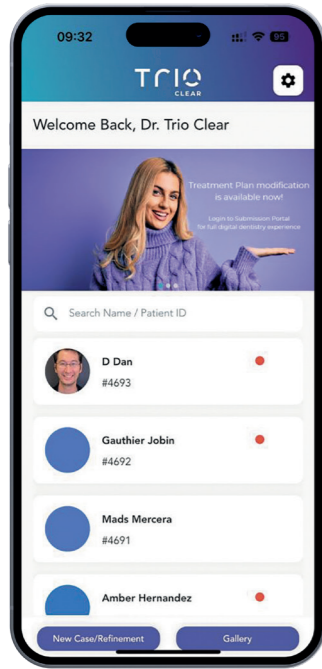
09:32

95

TRIO
CLEAR

Welcome Back, Dr. Trio Clear

Treatment Plan modification is available now!

Login to Submission Portal for full digital dentistry experience

Search Name / Patient ID

D Dan
#4693

Gauthier Jobin
#4692

Mads Mercera
#4691

Amber Hernandez

New Case/Refinement

Gallery